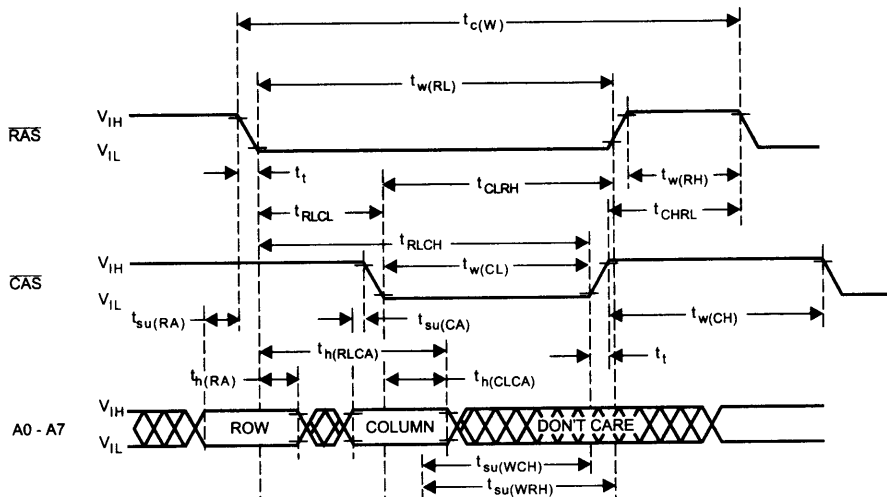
$t_{c(W)}$

$t_{w(RL)}$

$\overline{RAS}$ $V_{IH}$ $V_{IL}$

$t_t$

$t_{CLRH}$

$t_{w(RH)}$

$t_{RLCL}$

$t_{CHRL}$

$t_{RLCH}$

$\overline{CAS}$ $V_{IH}$ $V_{IL}$

$t_{w(CL)}$

$t_{su(RA)}$

$t_{su(CA)}$

$t_{w(CH)}$

$t_{h(RLCA)}$

$t_t$

$t_{h(RA)}$

$t_{h(CLCA)}$

A0 - A7 $V_{IH}$ $V_{IL}$

ROW

COLUMN

DON'T CARE

$t_{su(WCH)}$

$t_{su(WRH)}$